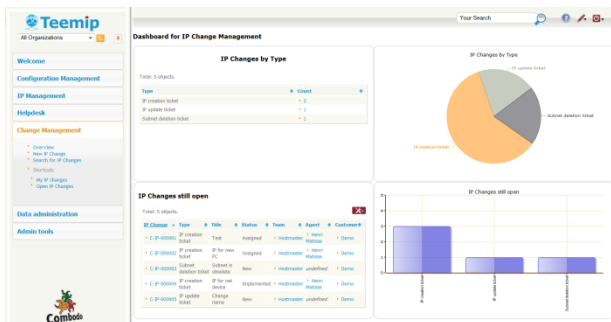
Teemip

All Organizations

Welcome

Configuration Management

IP Management

Helpdesk

Change Management

Overview
New IP Change
Search for IP Changes

Shortcuts

My IP changes
Open IP Changes

Data administration

Admin tools

Combodo

Your Search

Dashboard for IP Change Management

IP Changes by Type

Total: 3 objects.

| Type | Count |
|---|---|
| IP creation ticket | 2 |
| IP update ticket | 1 |
| Subnet deletion ticket | 1 |

IP Changes by Type

IP update ticket

Subnet deletion ticket

IP creation ticket

IP Changes still open

Total: 5 objects.

| IP Change | Type | Title | Status | Team | Agent | Customer |
|---|---|---|---|---|---|---|
| C-IP-000001 | IP creation ticket | Test | Assigned | Hostmaster | Henri Matisse | Demo |
| C-IP-000002 | IP creation ticket | IP for new PC | Assigned | Hostmaster | Henri Matisse | Demo |
| C-IP-000003 | Subnet deletion ticket | Subnet is obsolete | New | Hostmaster | undefined | Demo |
| C-IP-000004 | IP creation ticket | IP for net device | Implemented | Hostmaster | Henri Matisse | Demo |
| C-IP-000005 | IP update ticket | Change name | New | Hostmaster | undefined | Demo |

IP Changes still open

3
2
1
0

IP creation ticket

IP update ticket

Subnet deletion ticket